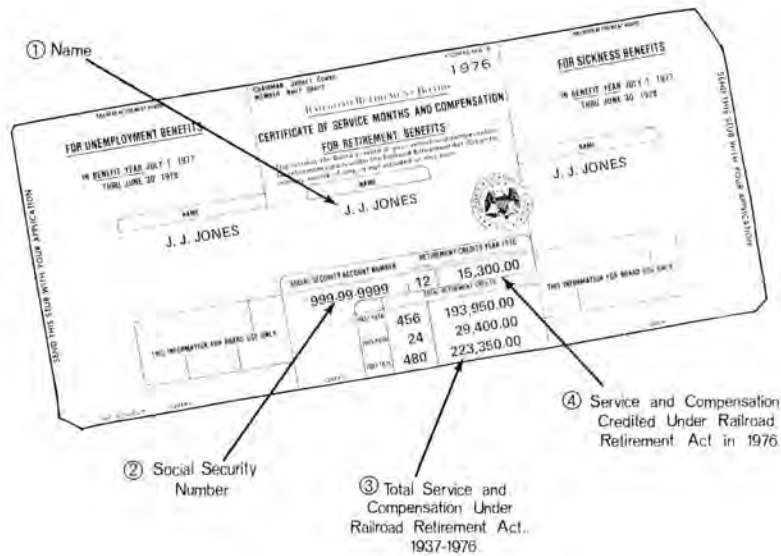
① Name

RAILROAD RETIREMENT BOARD

FOR UNEMPLOYMENT BENEFITS

IN BENEFIT YEAR JULY 1 1977 THRU JUNE 30 1978

NAME

J. J. JONES

SEND THIS STUB WITH YOUR APPLICATION

THIS INFORMATION FOR BOARD USE ONLY

CHAIRMAN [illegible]
MEMBER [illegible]

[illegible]

1976

RAILROAD RETIREMENT BOARD

CERTIFICATE OF SERVICE MONTHS AND COMPENSATION

FOR RETIREMENT BENEFITS

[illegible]

NAME

J. J. JONES

SOCIAL SECURITY ACCOUNT NUMBER

999-99-9999

RETIREMENT CREDITS YEAR 1976

12 15,300.00

TOTAL RETIREMENT CREDITS

456 193,950.00
24 29,400.00
480 223,350.00

RAILROAD RETIREMENT BOARD

FOR SICKNESS BENEFITS

IN BENEFIT YEAR JULY 1 1977 THRU JUNE 30 1978

NAME

J. J. JONES

THIS INFORMATION FOR BOARD USE ONLY

SEND THIS STUB WITH YOUR APPLICATION

④ Service and Compensation Credited Under Railroad Retirement Act in 1976.

② Social Security Number

③ Total Service and Compensation Under Railroad Retirement Act, 1937-1976.